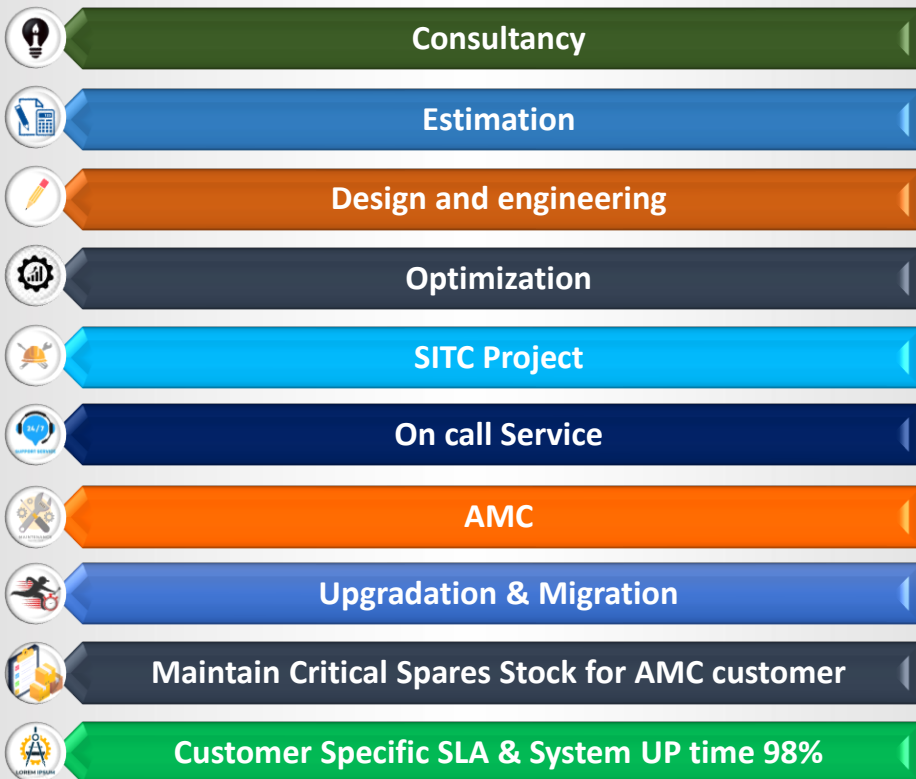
Consultancy

Estimation

Design and engineering

Optimization

SITC Project

24/7
SUPPORT SERVICE

On call Service

MAINTENANCE

AMC

Upgradation & Migration

Maintain Critical Spares Stock for AMC customer

LOREM IPSUM

Customer Specific SLA & System UP time 98%